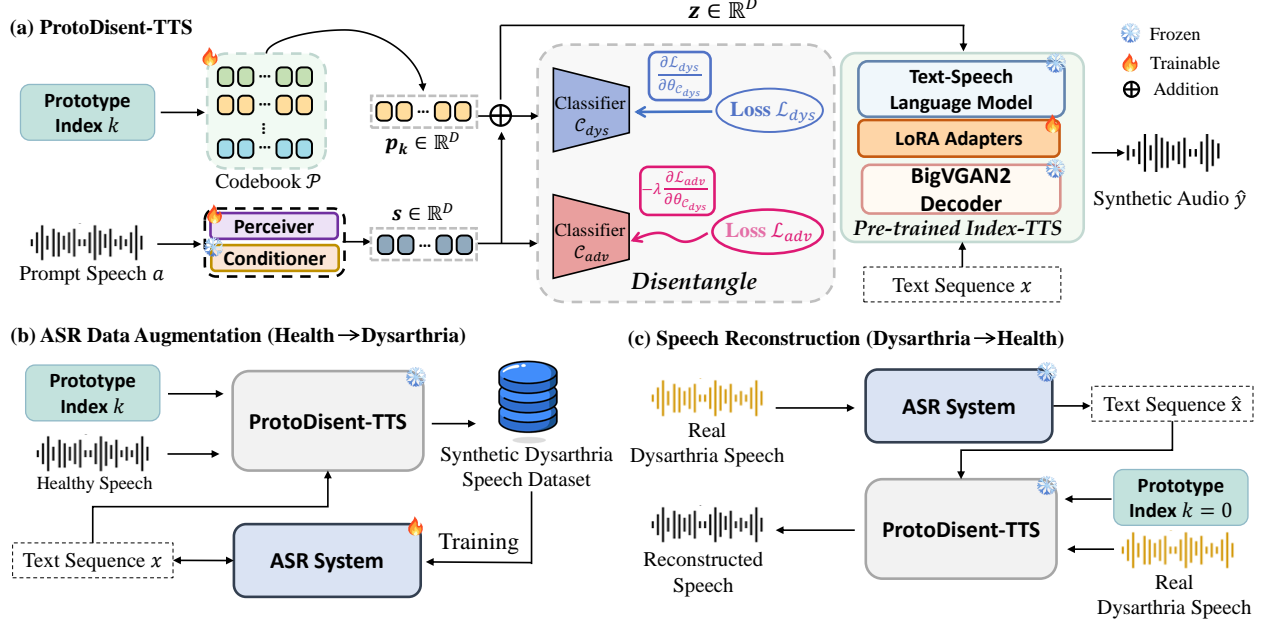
(a) ProtoDisent-TTS

$\boldsymbol{z} \in \mathbb{R}^D$

Frozen
Trainable
Addition

Prototype Index $k$

Codebook $\mathcal{P}$

$\boldsymbol{p_k} \in \mathbb{R}^D$

Classifier $\mathcal{C}_{dys}$

$\frac{\partial \mathcal{L}_{dys}}{\partial \theta_{\mathcal{C}_{dys}}}$

Loss $\mathcal{L}_{dys}$

Text-Speech Language Model

LoRA Adapters

BigVGAN2 Decoder

Pre-trained Index-TTS

Synthetic Audio $\hat{y}$

Prompt Speech $a$

Perceiver

Conditioner

$\boldsymbol{s} \in \mathbb{R}^D$

Classifier $\mathcal{C}_{adv}$

$-\lambda \frac{\partial \mathcal{L}_{adv}}{\partial \theta_{\mathcal{C}_{dys}}}$

Loss $\mathcal{L}_{adv}$

Disentangle

Text Sequence $x$

(b) ASR Data Augmentation (Health→Dysarthria)

Prototype Index $k$

Healthy Speech

ProtoDisent-TTS

Synthetic Dysarthria Speech Dataset

Training

Text Sequence $x$

ASR System

(c) Speech Reconstruction (Dysarthria→Health)

Real Dysarthria Speech

ASR System

Text Sequence $\hat{x}$

Prototype Index $k = 0$

Reconstructed Speech

ProtoDisent-TTS

Real Dysarthria Speech